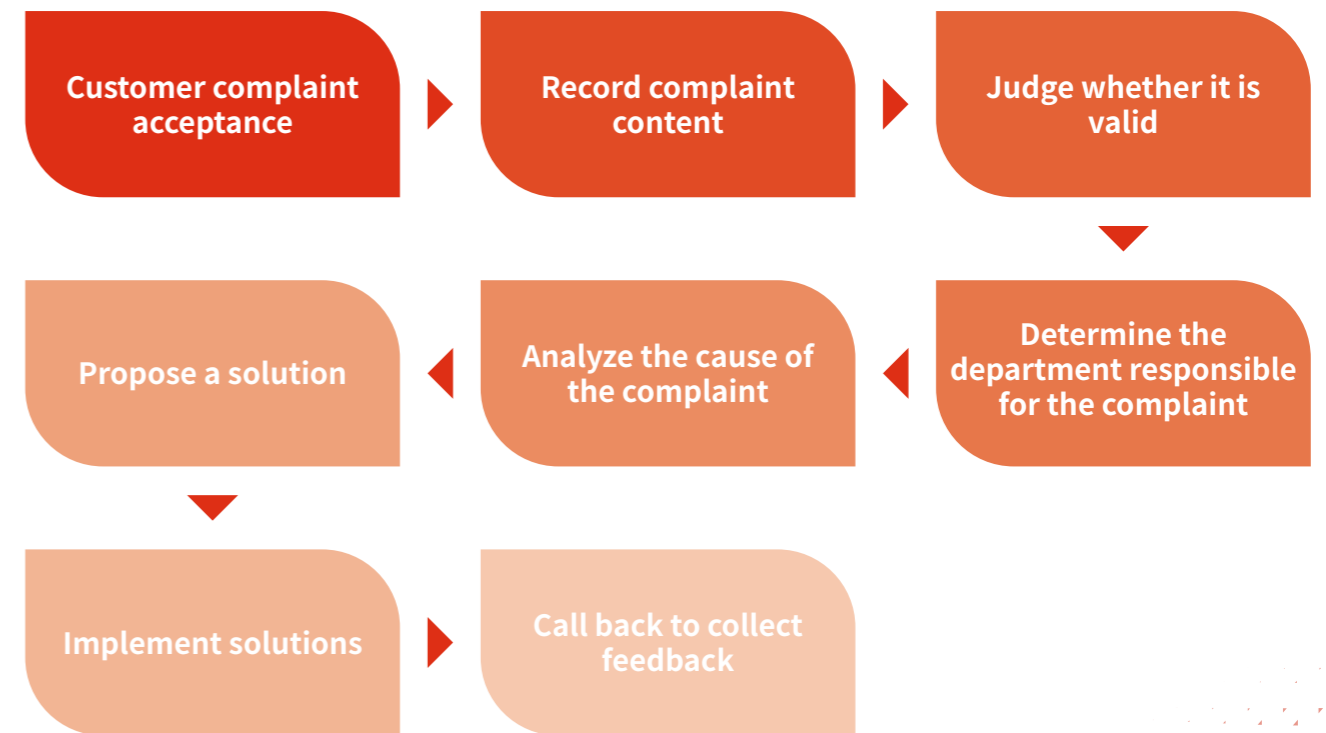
Customer complaint acceptance

Record complaint content

Judge whether it is valid

Determine the department responsible for the complaint

Analyze the cause of the complaint

Propose a solution

Implement solutions

Call back to collect feedback